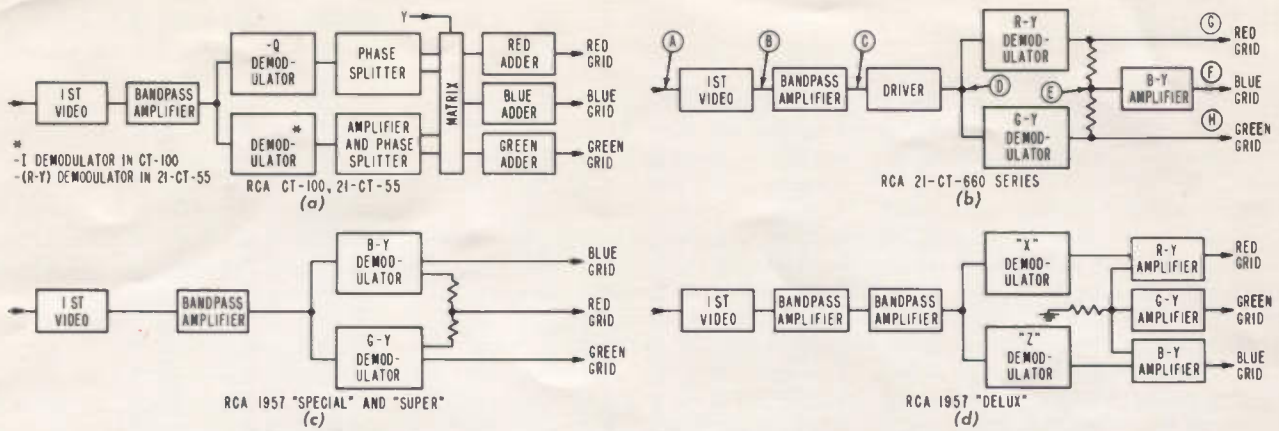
1ST VIDEO

BANDPASS AMPLIFIER

-Q DEMODULATOR

DEMODULATOR *

PHASE SPLITTER

AMPLIFIER AND PHASE SPLITTER

Y

MATRIX

RED ADDER

BLUE ADDER

GREEN ADDER

RED GRID

BLUE GRID

GREEN GRID

*
-I DEMODULATOR IN CT-100
-(R-Y) DEMODULATOR IN 21-CT-55

RCA CT-100, 21-CT-55
(a)

A

B

C

1ST VIDEO

BANDPASS AMPLIFIER

DRIVER

D

R-Y DEMODULATOR

G-Y DEMODULATOR

E

B-Y AMPLIFIER

G

F

H

RED GRID

BLUE GRID

GREEN GRID

RCA 21-CT-660 SERIES
(b)

1ST VIDEO

BANDPASS AMPLIFIER

B-Y DEMODULATOR

G-Y DEMODULATOR

BLUE GRID

RED GRID

GREEN GRID

RCA 1957 "SPECIAL" AND "SUPER"
(c)

1ST VIDEO

BANDPASS AMPLIFIER

BANDPASS AMPLIFIER

"X" DEMODULATOR

"Z" DEMODULATOR

R-Y AMPLIFIER

G-Y AMPLIFIER

B-Y AMPLIFIER

RED GRID

GREEN GRID

BLUE GRID

RCA 1957 "DELUX"
(d)